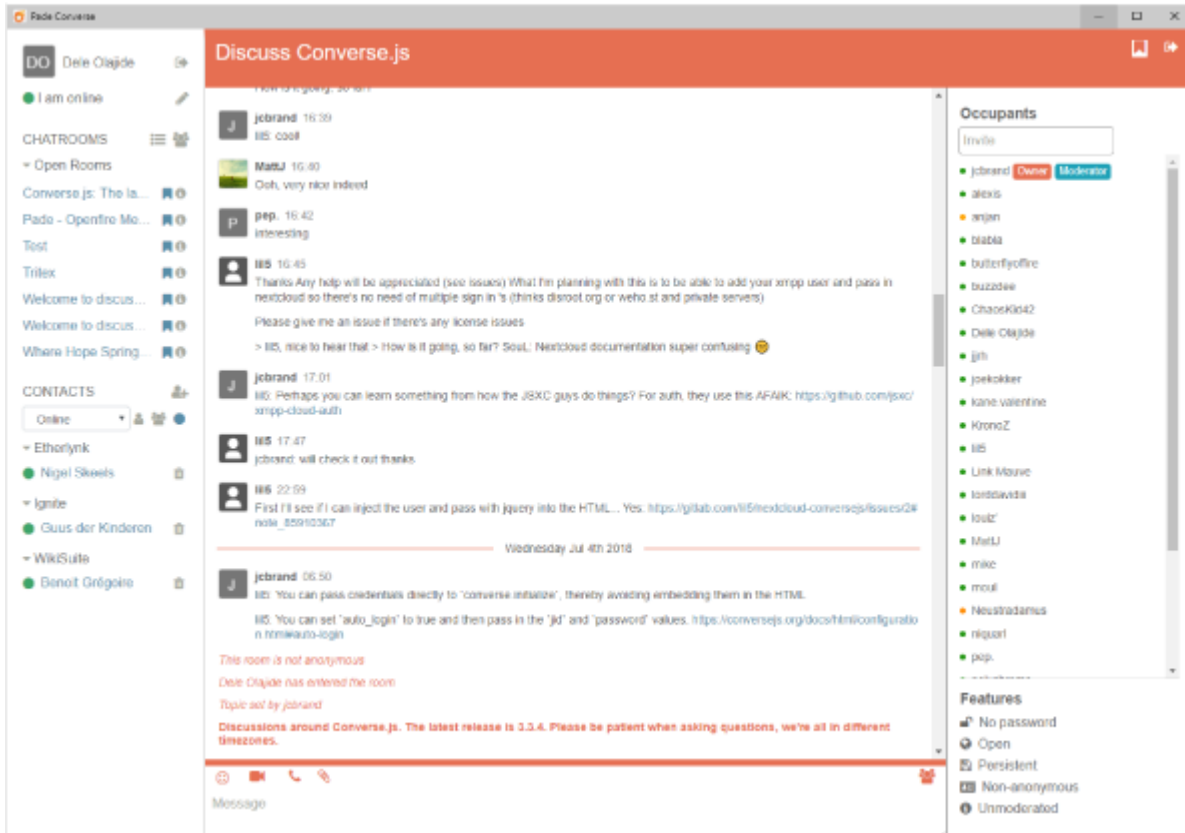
Pade Converse

DO Dele Olajide

I am online

CHATROOMS

Open Rooms

Converse.js: The la...

Pade - Openfire Mo...

Test

Trifex

Welcome to discus...

Welcome to discus...

Where Hope Spring...

CONTACTS

Online

Ethorlynk

Nigel Skeels

Ignite

Guus der Kinderen

WikiSuite

Benoit Grégoire

Discuss Converse.js

How is it going, so far?

jcbrand 16:39
lil5: cool!

MattJ 16:40
Ooh, very nice indeed

pep. 16:42
interesting

lil5 16:45
Thanks Any help will be appreciated (see issues) What I'm planning with this is to be able to add your xmpp user and pass in nextcloud so there's no need of multiple sign in 's (thinks disroot.org or weho.st and private servers)

Please give me an issue if there's any license issues

> lil5, nice to hear that > How is it going, so far? SouL: Nextcloud documentation super confusing 😁

jcbrand 17:01
lil5: Perhaps you can learn something from how the JSXC guys do things? For auth, they use this AFAIK: https://github.com/jsxc/xmpp-cloud-auth

lil5 17:47
jcbrand: will check it out thanks

lil5 22:59
First I'll see if I can inject the user and pass with jquery into the HTML... Yes. https://gitlab.com/lil5/nextcloud-conversejs/issues/2#note_85910367

Wednesday Jul 4th 2018

jcbrand 06:50
lil5: You can pass credentials directly to `converse.initialize`, thereby avoiding embedding them in the HTML.

lil5: You can set `auto_login` to true and then pass in the `jid` and `password` values. https://conversejs.org/docs/html/configuration.html#auto-login

This room is not anonymous

Dele Olajide has entered the room

Topic set by jcbrand

Discussions around Converse.js. The latest release is 3.3.4. Please be patient when asking questions, we're all in different timezones.

Message

Occupants

Invite

jcbrand Owner Moderator
alexis
anjan
blabla
butterflyoffire
buzzdee
ChaosKid42
Dele Olajide
jjrh
joekokker
kane valentine
KronoZ
lil5
Link Mauve
lorddavidiii
louiz
MattJ
mike
moul
Neustradamus
niquarl
pep.

Features

No password
Open
Persistent
Non-anonymous
Unmoderated